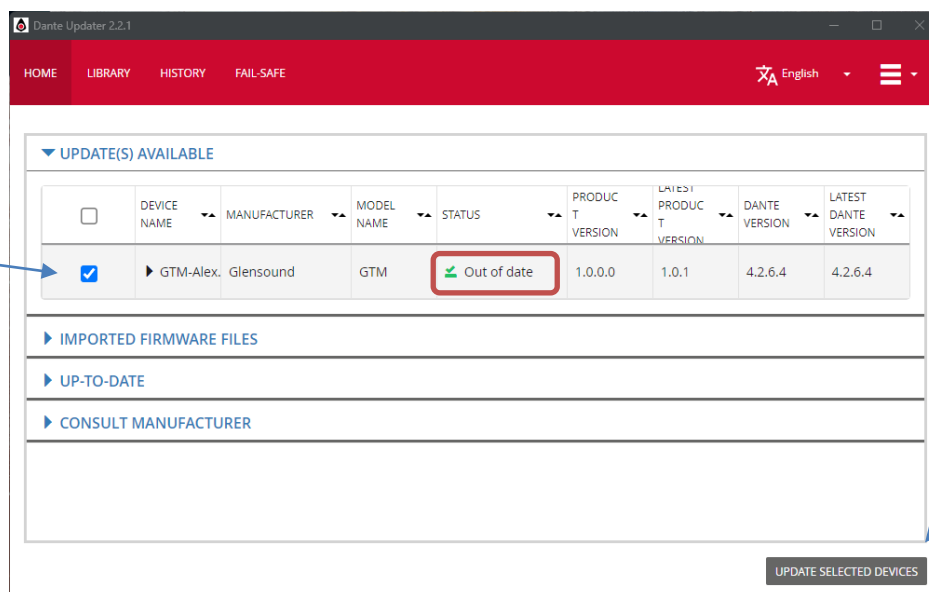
Dante Updater 2.2.1

HOME LIBRARY HISTORY FAIL-SAFE

English

UPDATE(S) AVAILABLE

| | DEVICE NAME | MANUFACTURER | MODEL NAME | STATUS | PRODUCT VERSION | LATEST PRODUCT VERSION | DANTE VERSION | LATEST DANTE VERSION |
|---|---|---|---|---|---|---|---|---|
| ☑ | GTM-Alex. | Glensound | GTM | Out of date | 1.0.0.0 | 1.0.1 | 4.2.6.4 | 4.2.6.4 |

IMPORTED FIRMWARE FILES

UP-TO-DATE

CONSULT MANUFACTURER

UPDATE SELECTED DEVICES